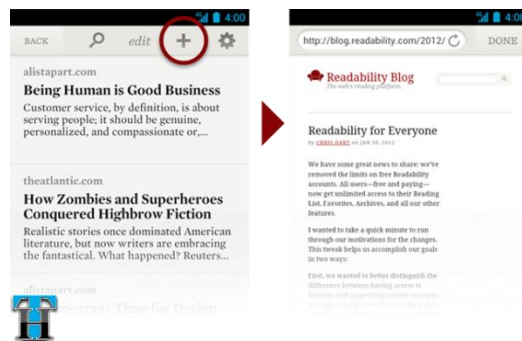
4:00

BACK edit +

alistapart.com

Being Human is Good Business

Customer service, by definition, is about serving people; it should be genuine, personalized, and compassionate or,...

theatlantic.com

How Zombies and Superheroes Conquered Highbrow Fiction

Realistic stories once dominated American literature, but now writers are embracing the fantastical. What happened? Reuters...

alistapart.com

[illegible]

4:00

http://blog.readability.com/2012/

DONE

Readability Blog

The web's reading platform.

Readability for Everyone

By CHRIS DARY on JAN 10, 2012

We have some great news to share: we've removed the limits on free Readability accounts. All users—free and paying—now get unlimited access to their Reading List, Favorites, Archives, and all our other features.

I wanted to take a quick minute to run through our motivations for the changes. This tweak helps us accomplish our goals in two ways:

First, we wanted to better distinguish the difference between having access to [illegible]